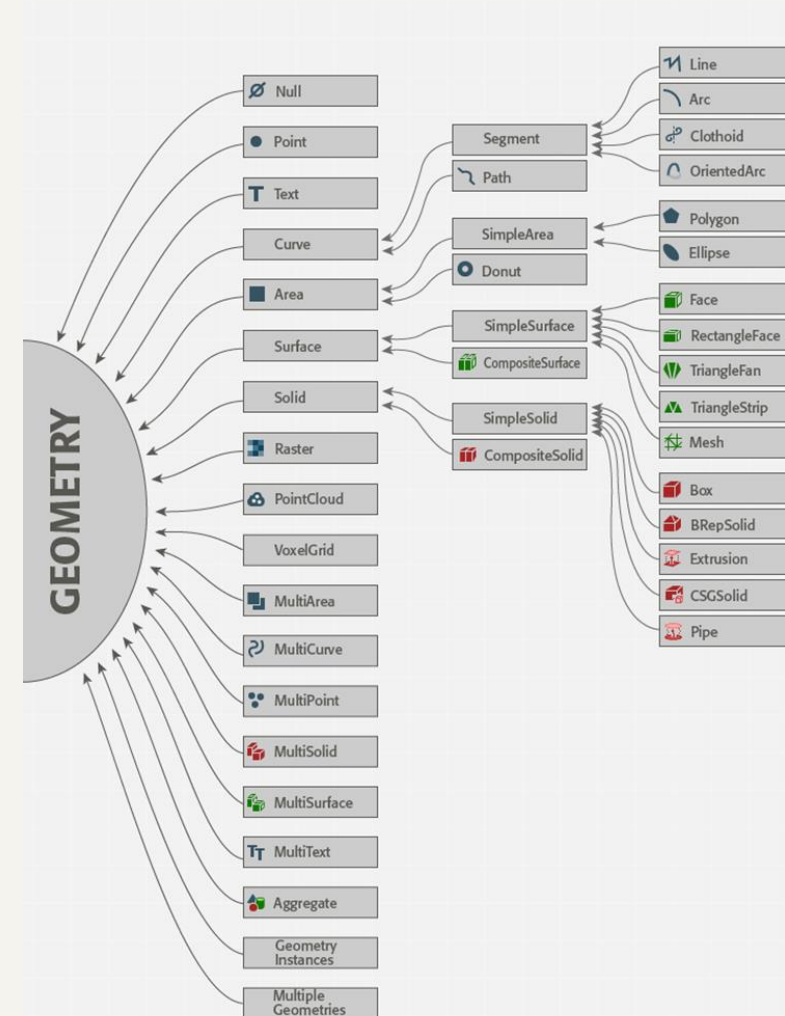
GEOMETRY

Null
Point
Text
Curve
Area
Surface
Solid
Raster
PointCloud
VoxelGrid
MultiArea
MultiCurve
MultiPoint
MultiSolid
MultiSurface
MultiText
Aggregate
Geometry Instances
Multiple Geometries

Segment
Path
SimpleArea
Donut
SimpleSurface
CompositeSurface
SimpleSolid
CompositeSolid

Line
Arc
Clothoid
OrientedArc
Polygon
Ellipse
Face
RectangleFace
TriangleFan
TriangleStrip
Mesh
Box
BRepSolid
Extrusion
CSGSolid
Pipe